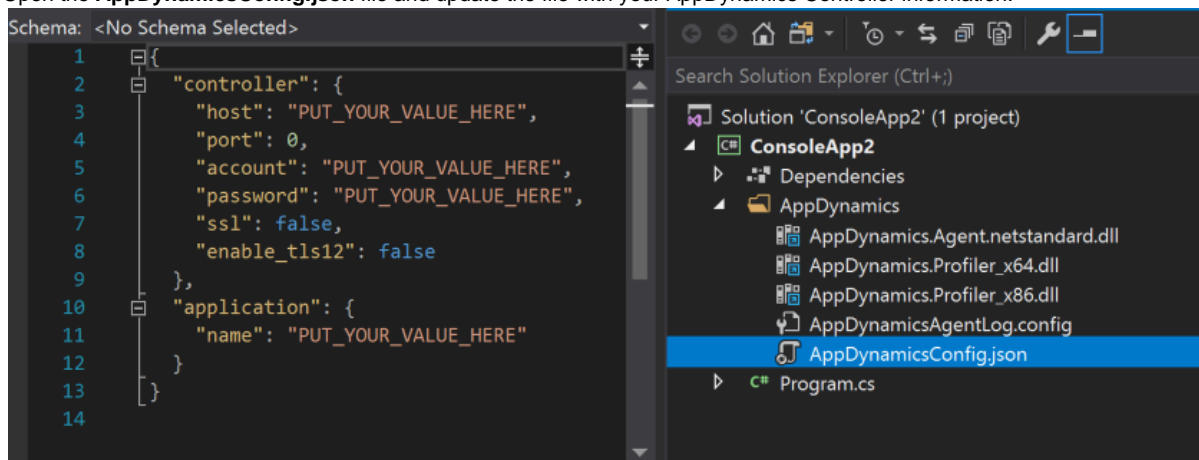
Schema: <No Schema Selected>

1 {
2 "controller": {
3 "host": "PUT_YOUR_VALUE_HERE",
4 "port": 0,
5 "account": "PUT_YOUR_VALUE_HERE",
6 "password": "PUT_YOUR_VALUE_HERE",
7 "ssl": false,
8 "enable_tls12": false
9 },
10 "application": {
11 "name": "PUT_YOUR_VALUE_HERE"
12 }
13 }
14

Search Solution Explorer (Ctrl+;)

Solution 'ConsoleApp2' (1 project)
ConsoleApp2
Dependencies
AppDynamics
AppDynamics.Agent.netstandard.dll
AppDynamics.Profiler_x64.dll
AppDynamics.Profiler_x86.dll
AppDynamicsAgentLog.config
AppDynamicsConfig.json
Program.cs